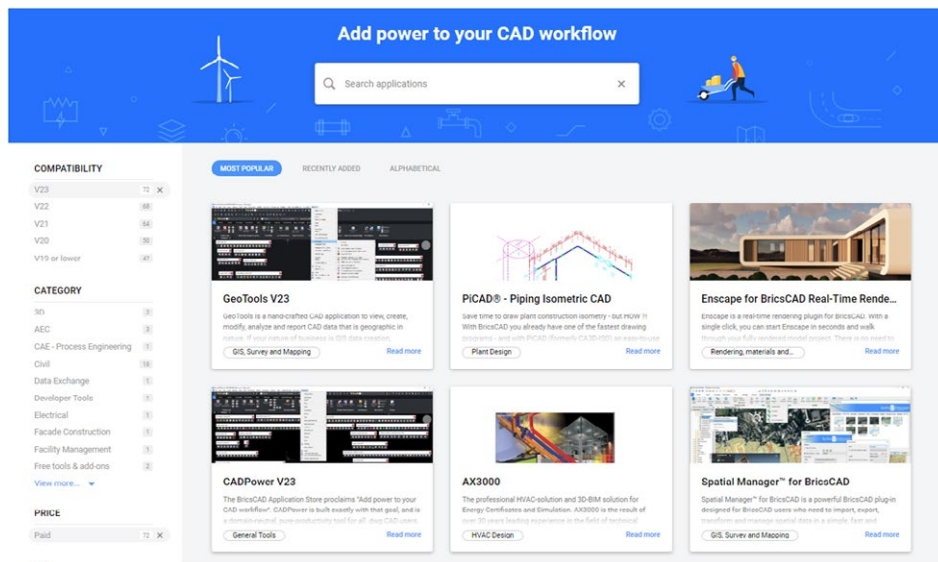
Add power to your CAD workflow

Search applications ×

COMPATIBILITY

V23 72 ×
V22 68
V21 64
V20 50
V19 or lower 47

CATEGORY

3D 3
AEC 3
CAE - Process Engineering 1
Civil 18
Data Exchange 1
Developer Tools 1
Electrical 1
Facade Construction 1
Facility Management 1
Free tools & add-ons 2
View more...

PRICE

Paid 72 ×

MOST POPULAR RECENTLY ADDED ALPHABETICAL

GeoTools V23
GeoTools is a hand-crafted CAD application to view, create, modify, analyze and report CAD data that is geographic in nature. If your nature of business is GIS data creation...
GIS, Survey and Mapping
Read more

PiCAD® - Piping Isometric CAD
Save time to draw plant construction isometry - but HOW !! With BricsCAD you already have one of the fastest drawing programs - and with PiCAD (formerly CAD-ISO) an easy-to-use...
Plant Design
Read more

Enscape for BricsCAD Real-Time Rende...
Enscape is a real-time rendering plugin for BricsCAD. With a single click, you can start Enscape in seconds and walk through your fully rendered model project. There is no need to...
Rendering, materials and...
Read more

CADPower V23
The BricsCAD Application Store proclaims "Add power to your CAD workflow". CADPower is built exactly with that goal, and is a domain-neutral, pure-productivity tool for all. dwg CAD users...
General Tools
Read more

AX3000
The professional HVAC-solution and 3D-BIM solution for Energy Certificates and Simulation. AX3000 is the result of over 30 years leading experience in the field of technical...
HVAC Design
Read more

Spatial Manager™ for BricsCAD
Spatial Manager™ for BricsCAD is a powerful BricsCAD plug-in designed for BricsCAD users who need to import, export, transform and manage spatial data in a simple, fast and...
GIS, Survey and Mapping
Read more